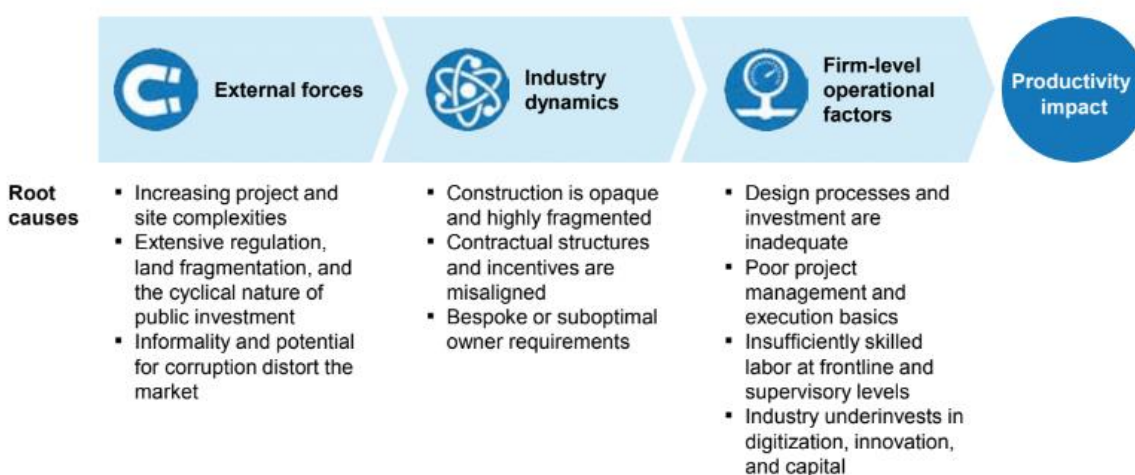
External forces

Industry dynamics

Firm-level operational factors

Productivity impact

Root causes

- Increasing project and site complexities
- Extensive regulation, land fragmentation, and the cyclical nature of public investment
- Informality and potential for corruption distort the market

- Construction is opaque and highly fragmented
- Contractual structures and incentives are misaligned
- Bespoke or suboptimal owner requirements

- Design processes and investment are inadequate
- Poor project management and execution basics
- Insufficiently skilled labor at frontline and supervisory levels
- Industry underinvests in digitization, innovation, and capital